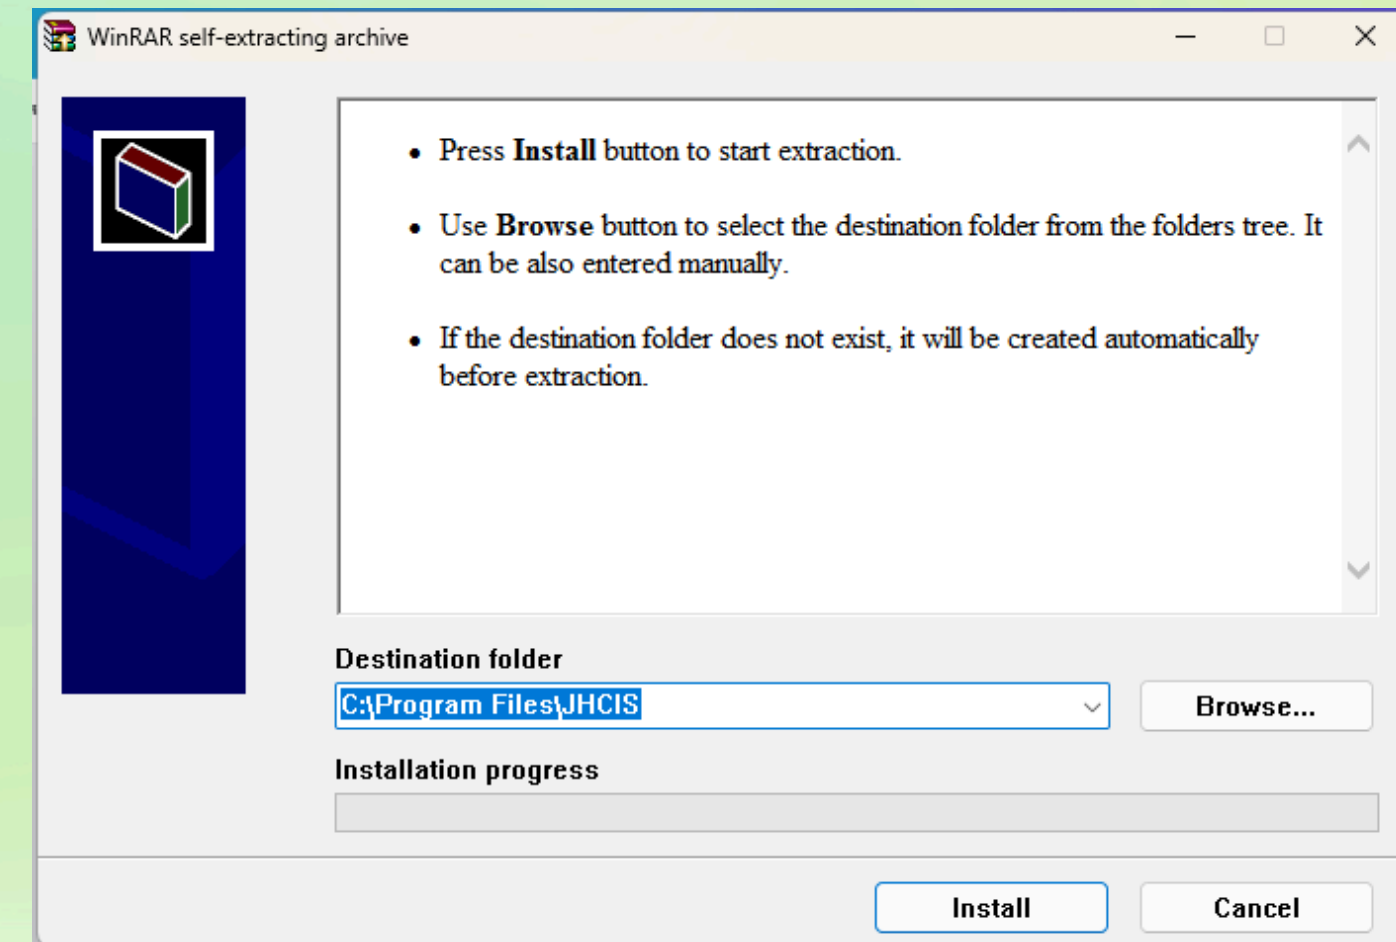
WinRAR self-extracting archive

- Press **Install** button to start extraction.
- Use **Browse** button to select the destination folder from the folders tree. It can be also entered manually.
- If the destination folder does not exist, it will be created automatically before extraction.

Destination folder

C:\Program Files\JHCIS

Browse...

Installation progress

Install

Cancel